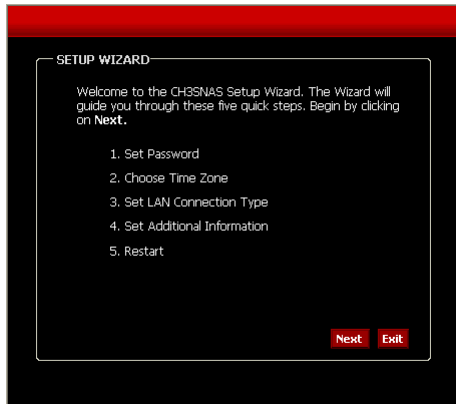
SETUP WIZARD

Welcome to the CH3SNAS Setup Wizard. The Wizard will guide you through these five quick steps. Begin by clicking on **Next.**

1. Set Password
2. Choose Time Zone
3. Set LAN Connection Type
4. Set Additional Information
5. Restart

Next Exit